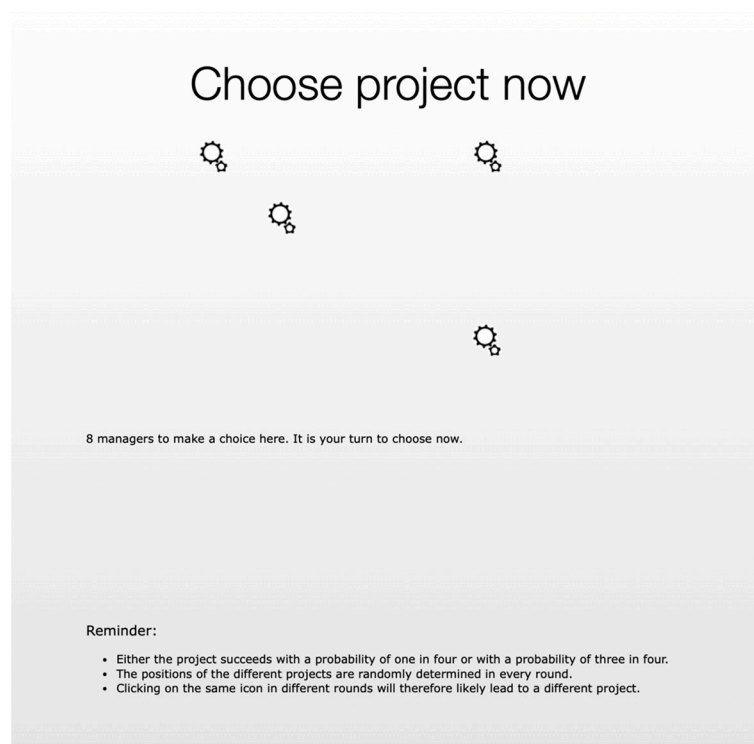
Choose project now

8 managers to make a choice here. It is your turn to choose now.

Reminder:

- Either the project succeeds with a probability of one in four or with a probability of three in four.
- The positions of the different projects are randomly determined in every round.
- Clicking on the same icon in different rounds will therefore likely lead to a different project.